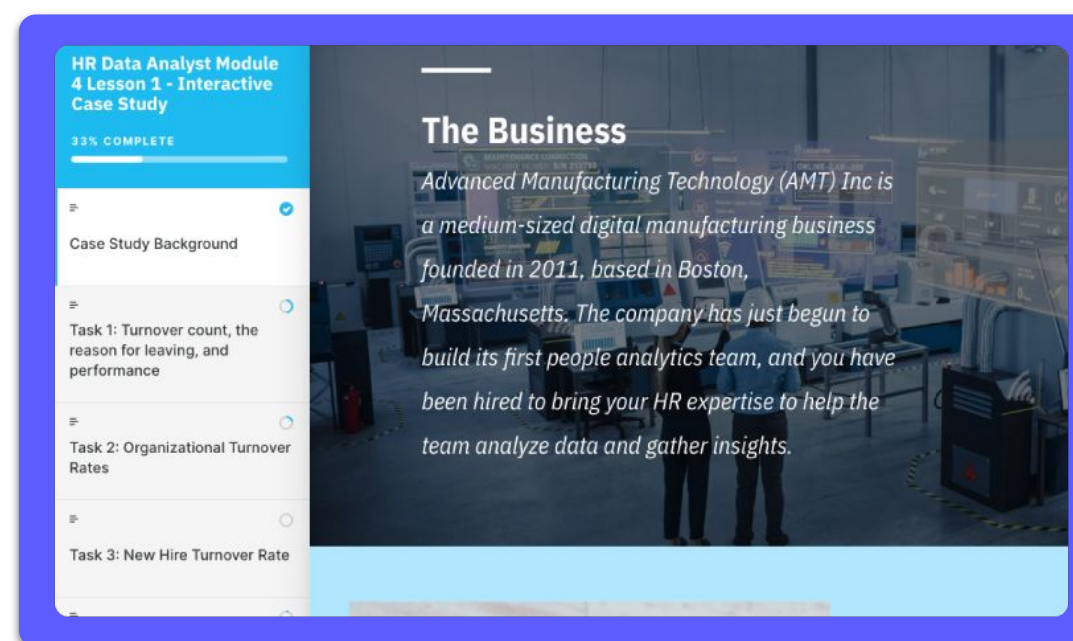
HR Data Analyst Module 4 Lesson 1 - Interactive Case Study

33% COMPLETE

Case Study Background

Task 1: Turnover count, the reason for leaving, and performance

Task 2: Organizational Turnover Rates

Task 3: New Hire Turnover Rate

The Business

Advanced Manufacturing Technology (AMT) Inc is a medium-sized digital manufacturing business founded in 2011, based in Boston, Massachusetts. The company has just begun to build its first people analytics team, and you have been hired to bring your HR expertise to help the team analyze data and gather insights.